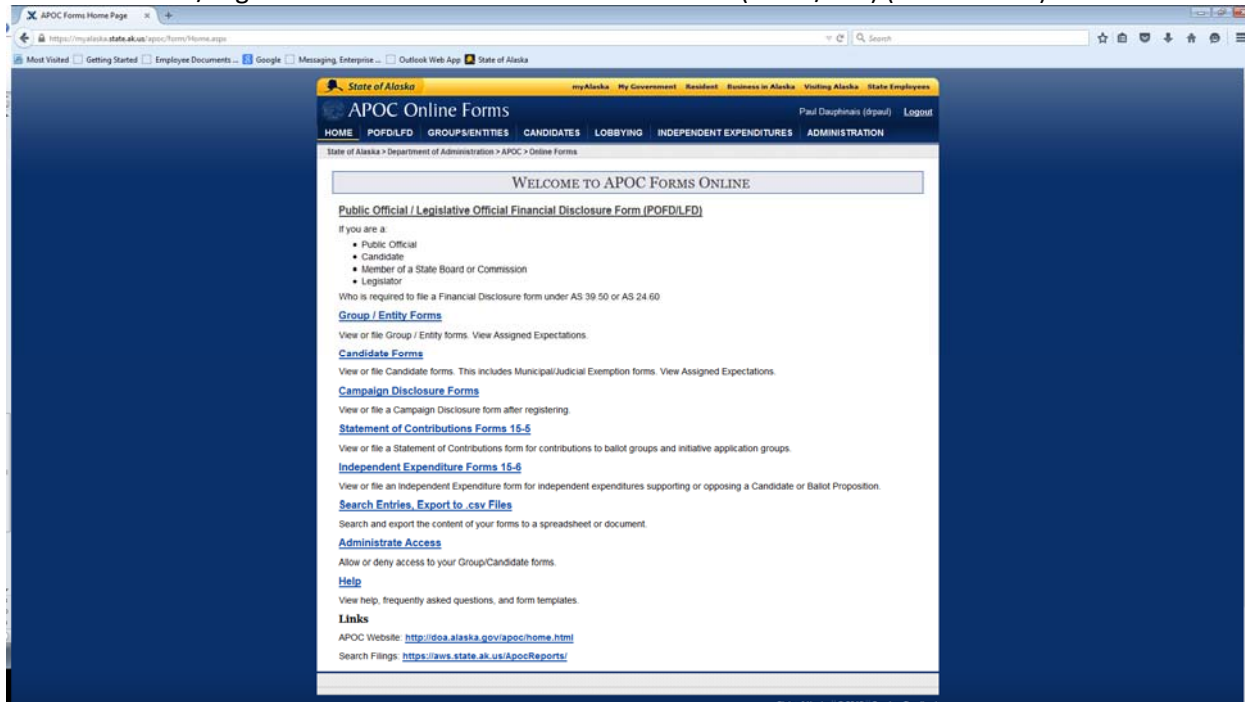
APOC Forms Home Page

https://myalaska.state.ak.us/apoc/form/Home.aspx

Search

Most Visited | Getting Started | Employee Documents ... | Google | Messaging, Enterprise ... | Outlook Web App | State of Alaska

State of Alaska

myAlaska | My Government | Resident | Business in Alaska | Visiting Alaska | State Employees

APOC Online Forms

Paul Dauphinais (drpaul) Logout

HOME | POFD/LFD | GROUPS/ENTITIES | CANDIDATES | LOBBYING | INDEPENDENT EXPENDITURES | ADMINISTRATION

State of Alaska > Department of Administration > APOC > Online Forms

WELCOME TO APOC FORMS ONLINE

Public Official / Legislative Official Financial Disclosure Form (POFD/LFD)

If you are a:

- Public Official
- Candidate
- Member of a State Board or Commission
- Legislator

Who is required to file a Financial Disclosure form under AS 39.50 or AS 24.60

Group / Entity Forms

View or file Group / Entity forms. View Assigned Expectations.

Candidate Forms

View or file Candidate forms. This includes Municipal/Judicial Exemption forms. View Assigned Expectations.

Campaign Disclosure Forms

View or file a Campaign Disclosure form after registering.

Statement of Contributions Forms 15-5

View or file a Statement of Contributions form for contributions to ballot groups and initiative application groups.

Independent Expenditure Forms 15-6

View or file an Independent Expenditure form for independent expenditures supporting or opposing a Candidate or Ballot Proposition.

Search Entries, Export to .csv Files

Search and export the content of your forms to a spreadsheet or document.

Administrate Access

Allow or deny access to your Group/Candidate forms.

Help

View help, frequently asked questions, and form templates.

Links

APOC Website: http://doa.alaska.gov/apoc/home.html

Search Filings: https://aws.state.ak.us/ApocReports/

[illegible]